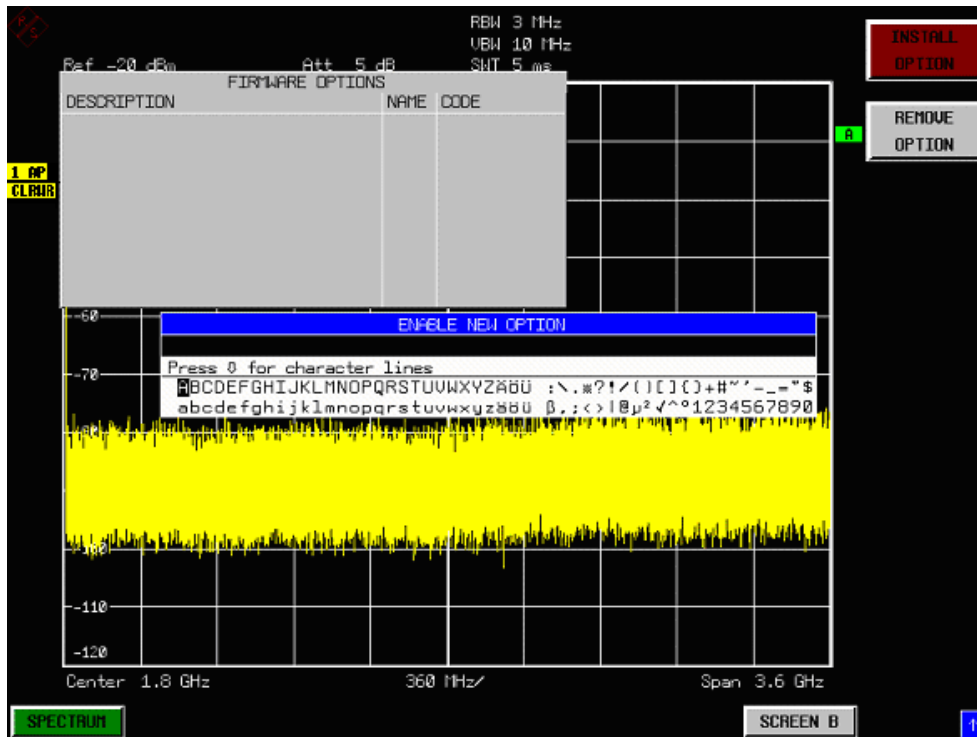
RBW 3 MHz
VBW 10 MHz
Ref -20 dBm Att 5 dB SWT 5 ms

INSTALL OPTION

REMOVE OPTION

A

1 AP
CLRWR

FIRMWARE OPTIONS

| DESCRIPTION | NAME | CODE |
|---|---|---|
| | | |

-60

ENABLE NEW OPTION

Press 0 for character lines

-70

ABCDEFGHIJKLMNOPQRSTUVWXYZÄÖÜ :\.*?!/()[]{}+#~'-_="$
abcdefghijklmnopqrstuvwxyzäöü β,;<>|@μ²√^°1234567890

-80

-100

-110

-120

Center 1.8 GHz 360 MHz/ Span 3.6 GHz

SPECTRUM

SCREEN B